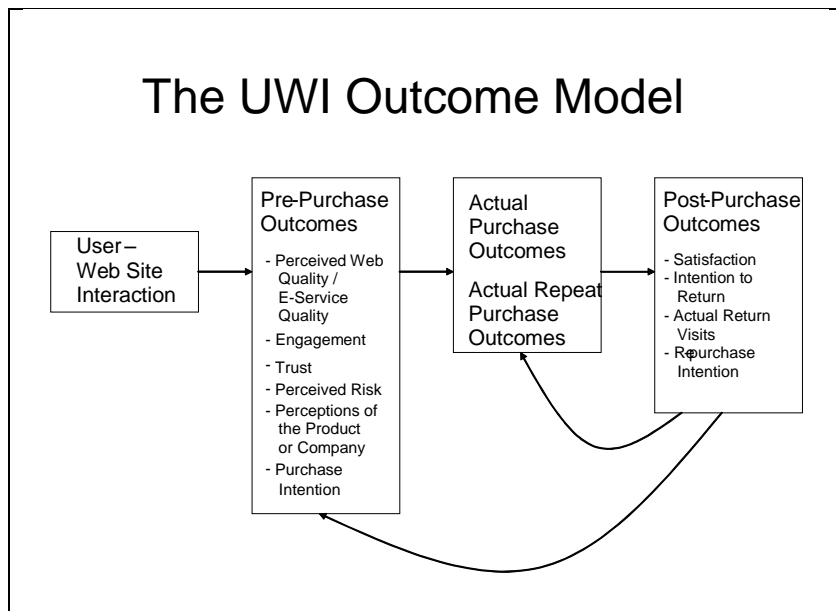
The UWI Outcome Model

User – Web Site Interaction

Pre-Purchase Outcomes

- Perceived Web Quality / E-Service Quality
- Engagement
- Trust
- Perceived Risk
- Perceptions of the Product or Company
- Purchase Intention

Actual Purchase Outcomes

Actual Repeat Purchase Outcomes

Post-Purchase Outcomes

- Satisfaction
- Intention to Return
- Actual Return Visits
- Repurchase Intention